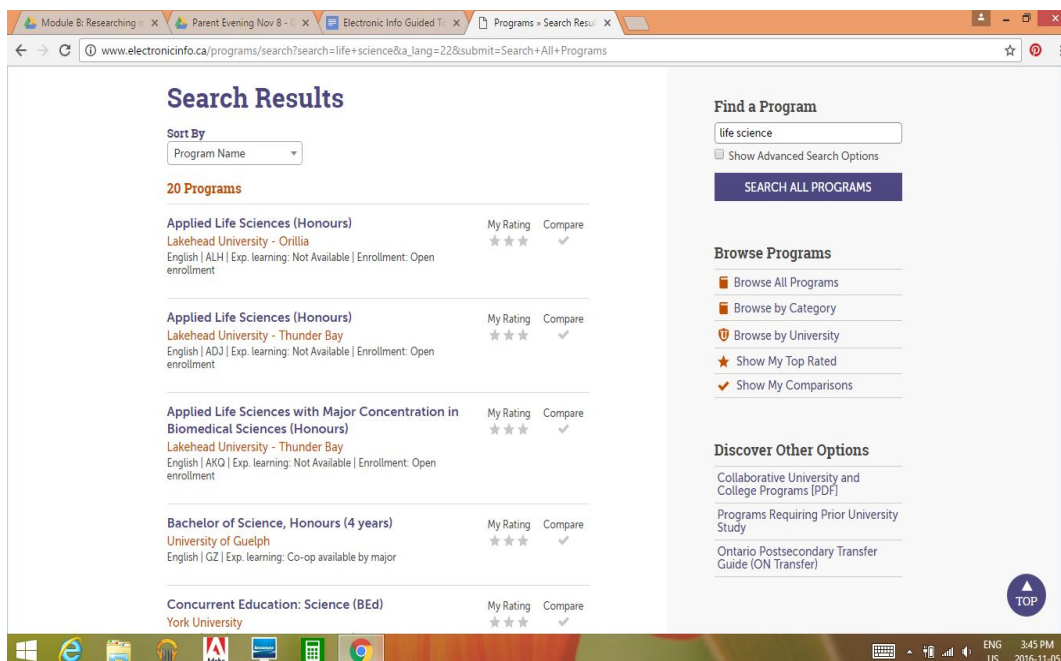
Module B: Researching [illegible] ×
Parent Evening Nov 8 - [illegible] ×
Electronic Info Guided T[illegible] ×
Programs » Search Resul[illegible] ×

www.electronicinfo.ca/programs/search?search=life+science&a_lang=22&submit=Search+All+Programs

Search Results

Sort By
Program Name

20 Programs

Applied Life Sciences (Honours)
Lakehead University - Orillia
English | ALH | Exp. learning: Not Available | Enrollment: Open enrollment
My Rating Compare

Applied Life Sciences (Honours)
Lakehead University - Thunder Bay
English | ADJ | Exp. learning: Not Available | Enrollment: Open enrollment
My Rating Compare

Applied Life Sciences with Major Concentration in Biomedical Sciences (Honours)
Lakehead University - Thunder Bay
English | AKQ | Exp. learning: Not Available | Enrollment: Open enrollment
My Rating Compare

Bachelor of Science, Honours (4 years)
University of Guelph
English | GZ | Exp. learning: Co-op available by major
My Rating Compare

Concurrent Education: Science (BEd)
York University
My Rating Compare

Find a Program
life science
Show Advanced Search Options
SEARCH ALL PROGRAMS

Browse Programs
Browse All Programs
Browse by Category
Browse by University
Show My Top Rated
Show My Comparisons

Discover Other Options
Collaborative University and College Programs [PDF]
Programs Requiring Prior University Study
Ontario Postsecondary Transfer Guide (ON Transfer)

TOP

ENG US 3:45 PM 2016-11-0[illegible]